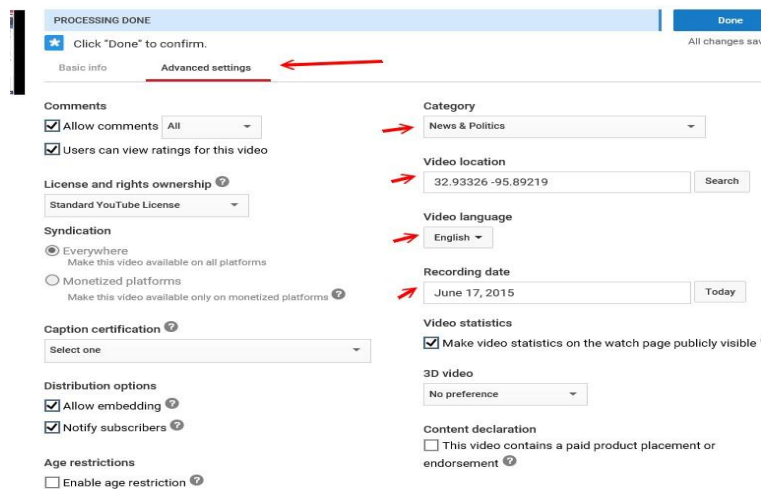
PROCESSING DONE

Done

Click "Done" to confirm.

All changes sav

Basic info

Advanced settings

Comments

Allow comments All

Users can view ratings for this video

License and rights ownership

Standard YouTube License

Syndication

Everywhere

Make this video available on all platforms

Monetized platforms

Make this video available only on monetized platforms

Caption certification

Select one

Distribution options

Allow embedding

Notify subscribers

Age restrictions

Enable age restriction

Category

News & Politics

Video location

32.93326 -95.89219

Search

Video language

English

Recording date

June 17, 2015

Today

Video statistics

Make video statistics on the watch page publicly visible

3D video

No preference

Content declaration

This video contains a paid product placement or endorsement